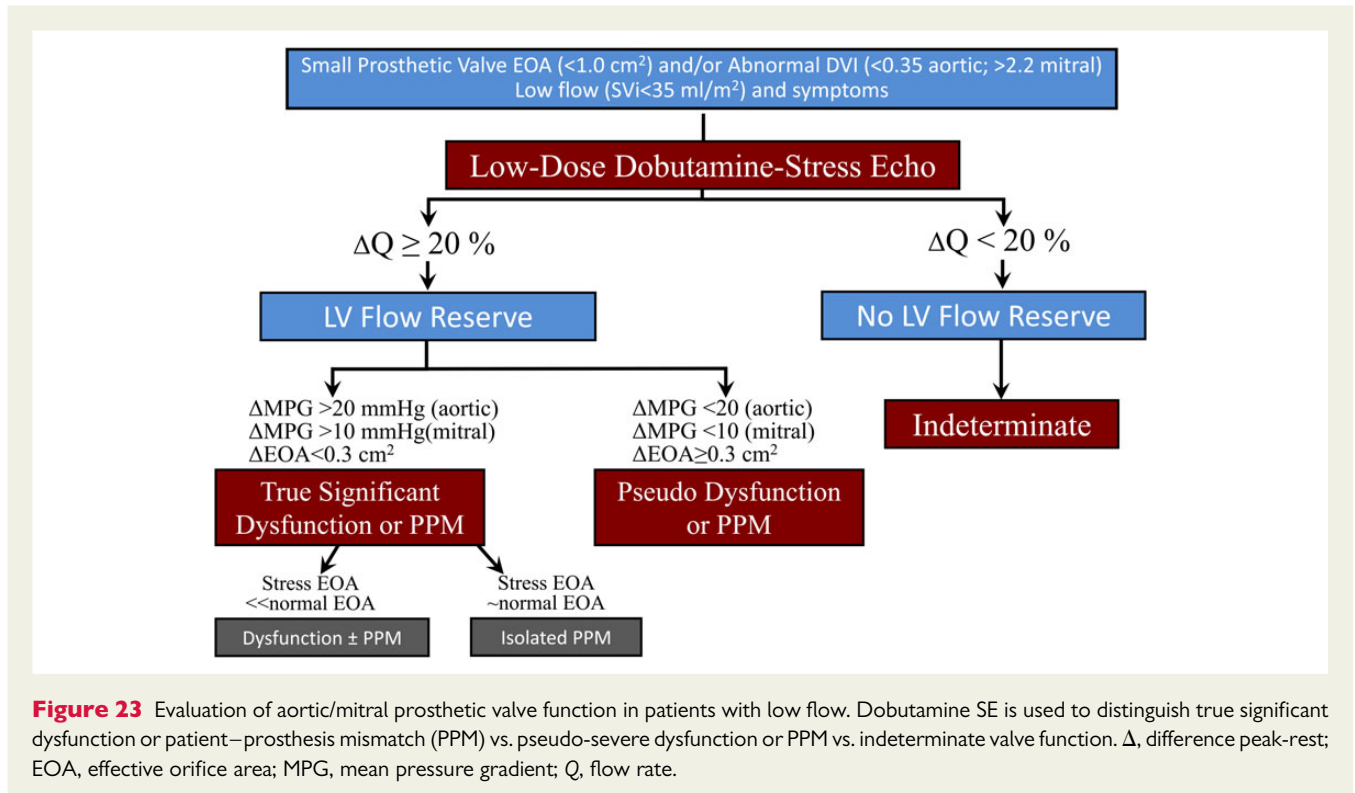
Small Prosthetic Valve EOA (<1.0 cm$^2$) and/or Abnormal DVI (<0.35 aortic; >2.2 mitral)
Low flow (SVi<35 ml/m$^2$) and symptoms

Low-Dose Dobutamine-Stress Echo

$\Delta$Q $\geq$ 20 %

$\Delta$Q < 20 %

LV Flow Reserve

No LV Flow Reserve

$\Delta$MPG >20 mmHg (aortic)
$\Delta$MPG >10 mmHg(mitral)
$\Delta$EOA<0.3 cm$^2$

$\Delta$MPG <20 (aortic)
$\Delta$MPG <10 (mitral)
$\Delta$EOA$\geq$0.3 cm$^2$

Indeterminate

True Significant Dysfunction or PPM

Pseudo Dysfunction or PPM

Stress EOA
<<normal EOA

Stress EOA
~normal EOA

Dysfunction ± PPM

Isolated PPM

**Figure 23** Evaluation of aortic/mitral prosthetic valve function in patients with low flow. Dobutamine SE is used to distinguish true significant dysfunction or patient–prosthesis mismatch (PPM) vs. pseudo-severe dysfunction or PPM vs. indeterminate valve function. $\Delta$, difference peak-rest; EOA, effective orifice area; MPG, mean pressure gradient; *Q*, flow rate.